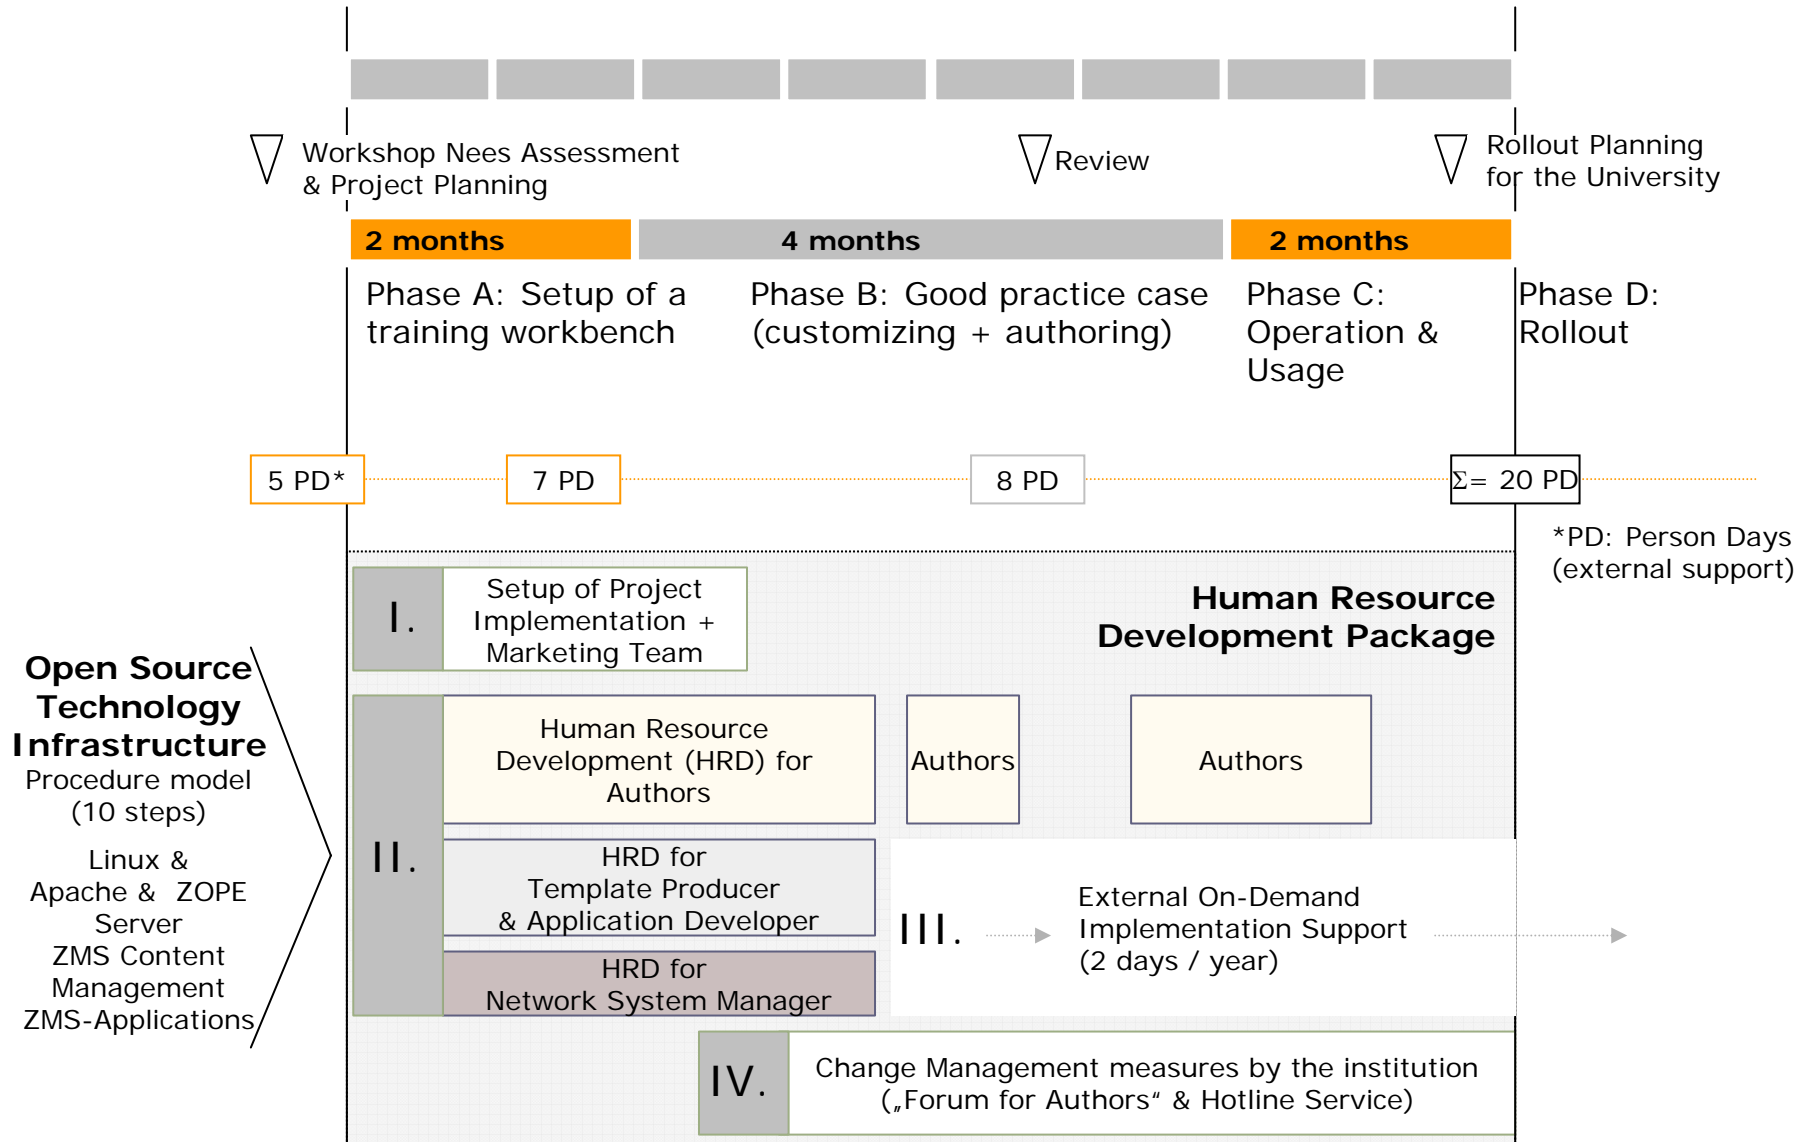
Workshop Nees Assessment & Project Planning

Review

Rollout Planning for the University

2 months

4 months

2 months

Phase A: Setup of a training workbench

Phase B: Good practice case (customizing + authoring)

Phase C: Operation & Usage

Phase D: Rollout

5 PD*

7 PD

8 PD

$\Sigma$= 20 PD

*PD: Person Days (external support)

Human Resource Development Package

I.

Setup of Project Implementation + Marketing Team

Open Source Technology Infrastructure

Procedure model (10 steps)

Linux & Apache & ZOPE Server

ZMS Content Management

ZMS-Applications

II.

Human Resource Development (HRD) for Authors

Authors

Authors

HRD for Template Producer & Application Developer

HRD for Network System Manager

III.

External On-Demand Implementation Support (2 days / year)

IV.

Change Management measures by the institution („Forum for Authors“ & Hotline Service)